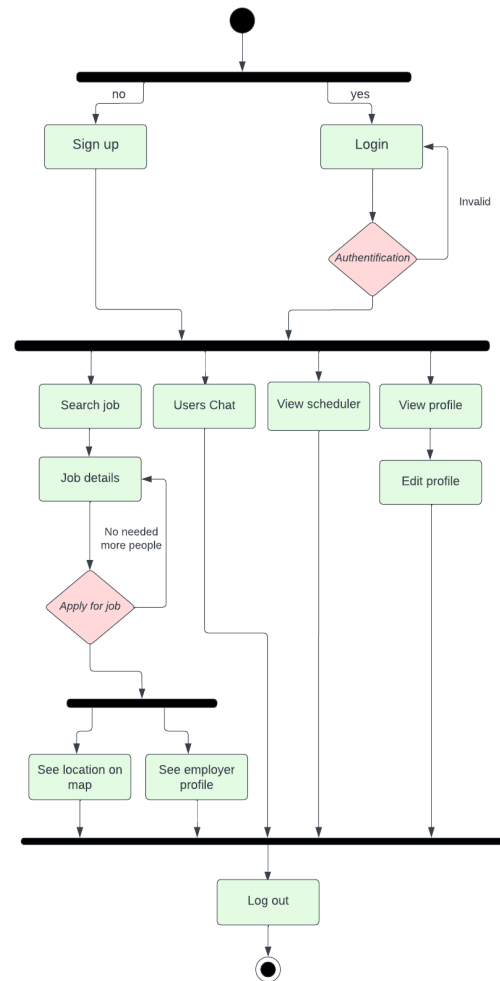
no

yes

Sign up

Login

Invalid

Authentification

Search job

Users Chat

View scheduler

View profile

Job details

Edit profile

No needed more people

Apply for job

See location on map

See employer profile

Log out